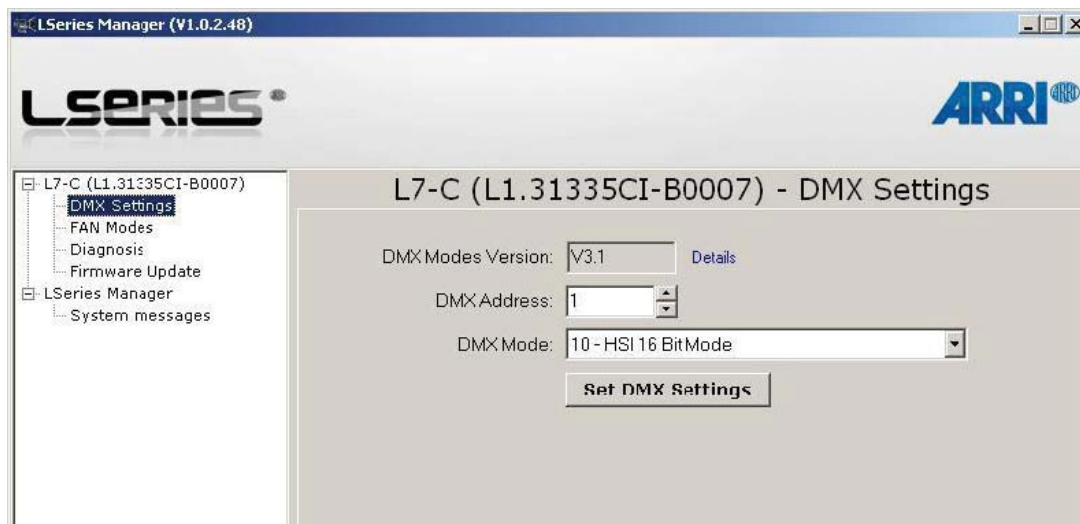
LSeries Manager (V1.0.2.48)

LSERIES

ARRI

L7-C (L1.31335CI-B0007)
DMX Settings
FAN Modes
Diagnosis
Firmware Update
LSeries Manager
System messages

L7-C (L1.31335CI-B0007) - DMX Settings

DMX Modes Version: V3.1 Details

DMX Address: 1

DMX Mode: 10 - HSI 16 Bit Mode

Set DMX Settings